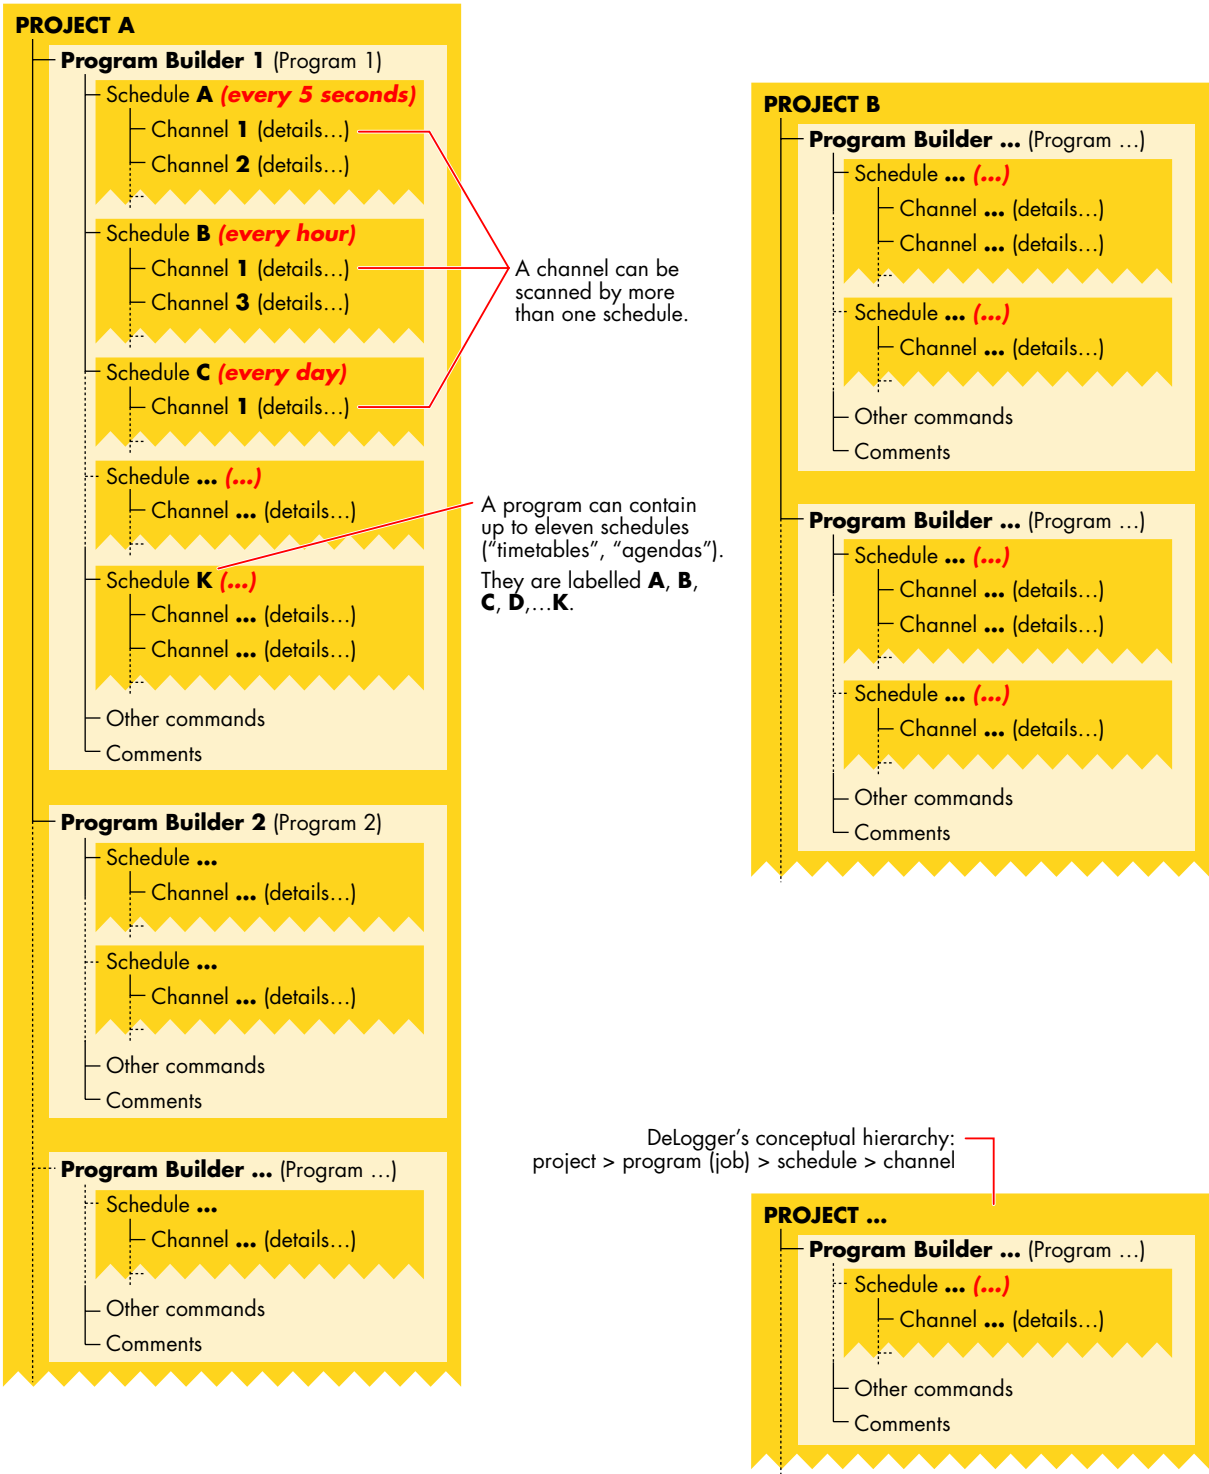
PROJECT A

Program Builder 1 (Program 1)
Schedule A (every 5 seconds)
Channel 1 (details…)
Channel 2 (details…)
Schedule B (every hour)
Channel 1 (details…)
Channel 3 (details…)
Schedule C (every day)
Channel 1 (details…)
Schedule ... (...)
Channel ... (details…)
Schedule K (...)
Channel ... (details…)
Channel ... (details…)
Other commands
Comments

Program Builder 2 (Program 2)
Schedule ...
Channel ... (details…)
Schedule ...
Channel ... (details…)
Other commands
Comments

Program Builder ... (Program …)
Schedule ...
Channel ... (details…)
Other commands
Comments

A channel can be scanned by more than one schedule.

A program can contain up to eleven schedules (“timetables”, “agendas”).

They are labelled A, B, C, D,…K.

PROJECT B

Program Builder ... (Program …)
Schedule ... (...)
Channel ... (details…)
Channel ... (details…)
Schedule ... (...)
Channel ... (details…)
Other commands
Comments

Program Builder ... (Program …)
Schedule ... (...)
Channel ... (details…)
Channel ... (details…)
Schedule ... (...)
Channel ... (details…)
Other commands
Comments

DeLogger’s conceptual hierarchy: project > program (job) > schedule > channel

PROJECT ...

Program Builder ... (Program …)
Schedule ... (...)
Channel ... (details…)
Other commands
Comments